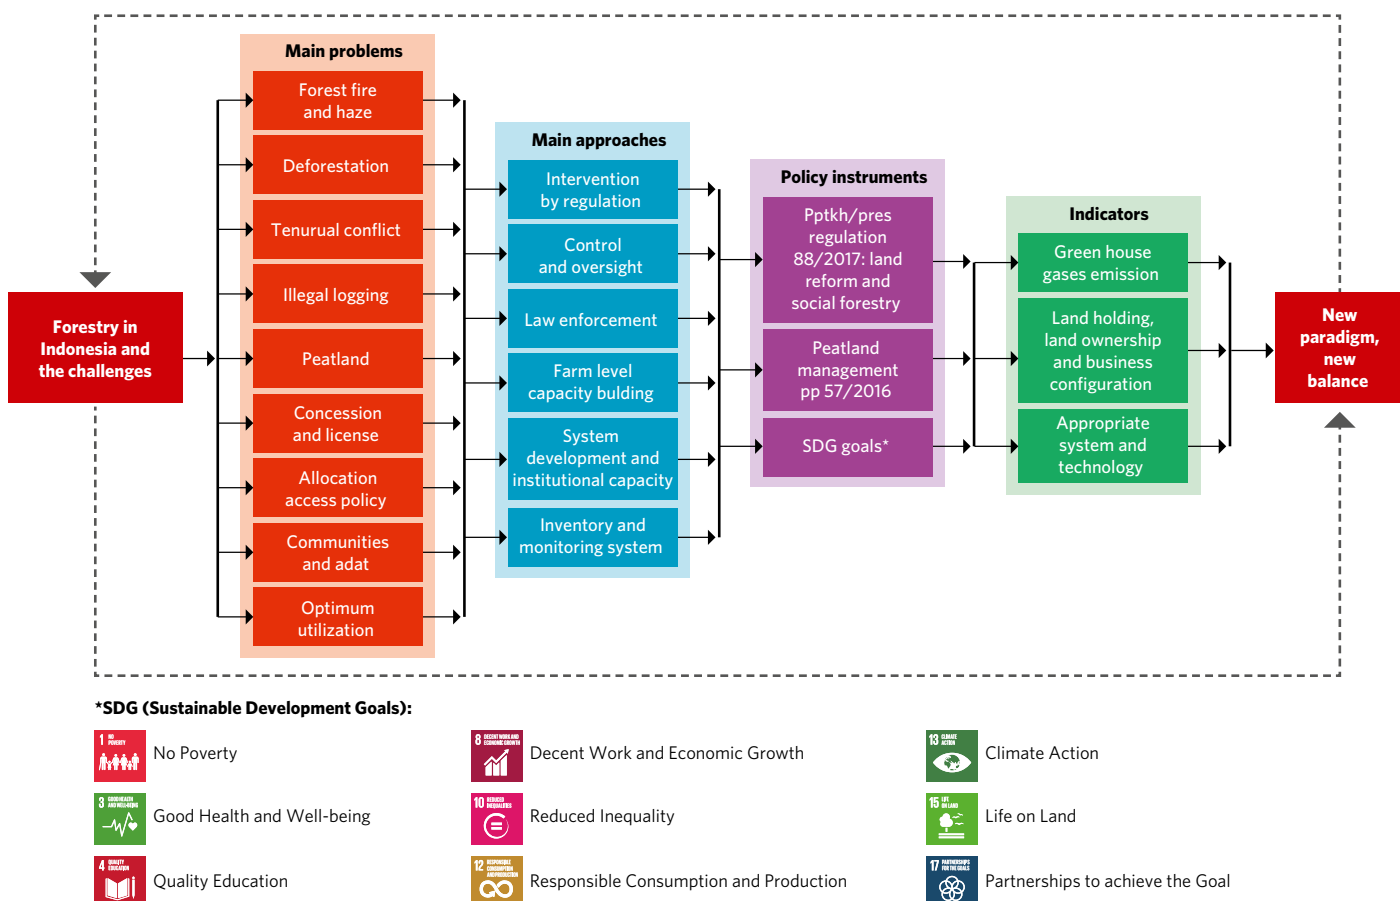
Forestry in Indonesia and the challenges

Main problems

Forest fire and haze

Deforestation

Tenurual conflict

Illegal logging

Peatland

Concession and license

Allocation access policy

Communities and adat

Optimum utilization

Main approaches

Intervention by regulation

Control and oversight

Law enforcement

Farm level capacity bulding

System development and institutional capacity

Inventory and monitoring system

Policy instruments

Pptkh/pres regulation 88/2017: land reform and social forestry

Peatland management pp 57/2016

SDG goals*

Indicators

Green house gases emission

Land holding, land ownership and business configuration

Appropriate system and technology

New paradigm, new balance

*SDG (Sustainable Development Goals):

1 NO POVERTY No Poverty

8 DECENT WORK AND ECONOMIC GROWTH Decent Work and Economic Growth

13 CLIMATE ACTION Climate Action

3 GOOD HEALTH AND WELL-BEING Good Health and Well-being

10 REDUCED INEQUALITIES Reduced Inequality

15 LIFE ON LAND Life on Land

4 QUALITY EDUCATION Quality Education

12 RESPONSIBLE CONSUMPTION AND PRODUCTION Responsible Consumption and Production

17 PARTNERSHIPS FOR THE GOALS Partnerships to achieve the Goal